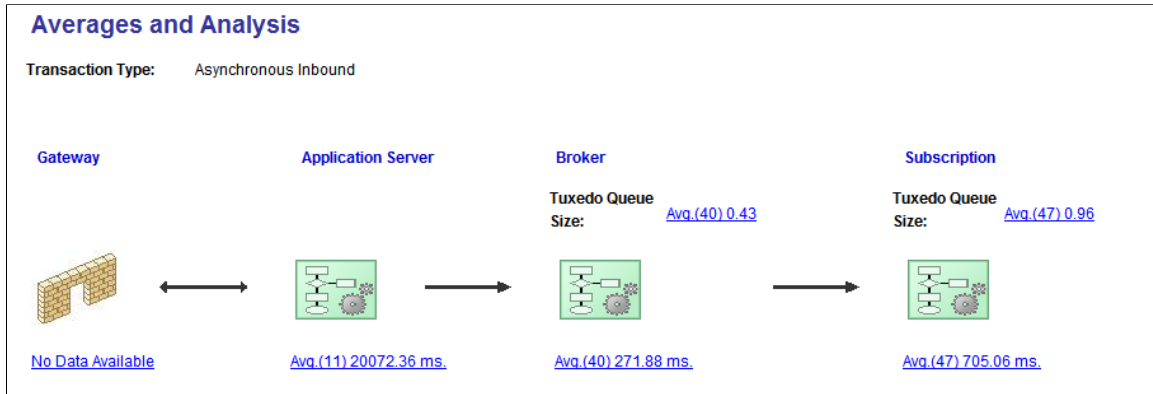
Averages and Analysis

Transaction Type: Asynchronous Inbound

Gateway

Application Server

Broker

Tuxedo Queue Size: Avg.(40) 0.43

Subscription

Tuxedo Queue Size: Avg.(47) 0.96

No Data Available

Avg.(11) 20072.36 ms.

Avg.(40) 271.88 ms.

Avg.(47) 705.06 ms.